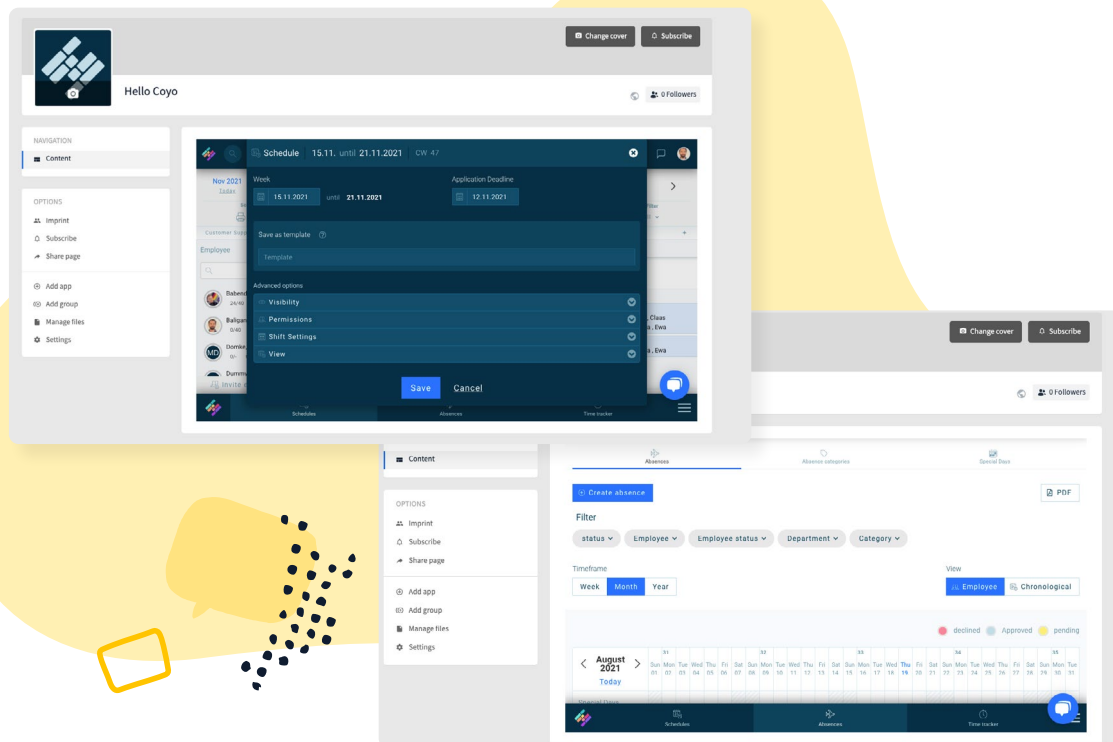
Change cover
Subscribe
Hello Coyo
0 Followers

NAVIGATION
Content

OPTIONS
Imprint
Subscribe
Share page
Add app
Add group
Manage files
Settings

Schedule 15.11. until 21.11.2021 CW 47
Nov 2021
Week
15.11.2021 until 21.11.2021
Application Deadline
12.11.2021
Employee
Save as template
template
Advanced options
Visibility
Permissions
Shift Settings
View
Save Cancel
Schedules Absences Time tracker

Change cover
Subscribe
0 Followers
Content
OPTIONS
Imprint
Subscribe
Share page
Add app
Add group
Manage files
Settings

Absences
Absence categories
Special Days
Create absence
PDF
Filter
status
Employee
Employee status
Department
Category
Timeframe
Week Month Year
View
Employee Chronological
declined Approved pending
August 2021
Today
Sun Mon Tue Wed Thu Fri Sat Sun Mon Tue Wed Thu Fri Sat Sun Mon Tue Wed Thu Fri Sat Sun Mon Tue Wed Thu Fri Sat Sun Mon Tue
01 02 03 04 05 06 07 08 09 10 11 12 13 14 15 16 17 18 19 20 21 22 23 24 25 26 27 28 29 30 31
Schedules Absences Time tracker